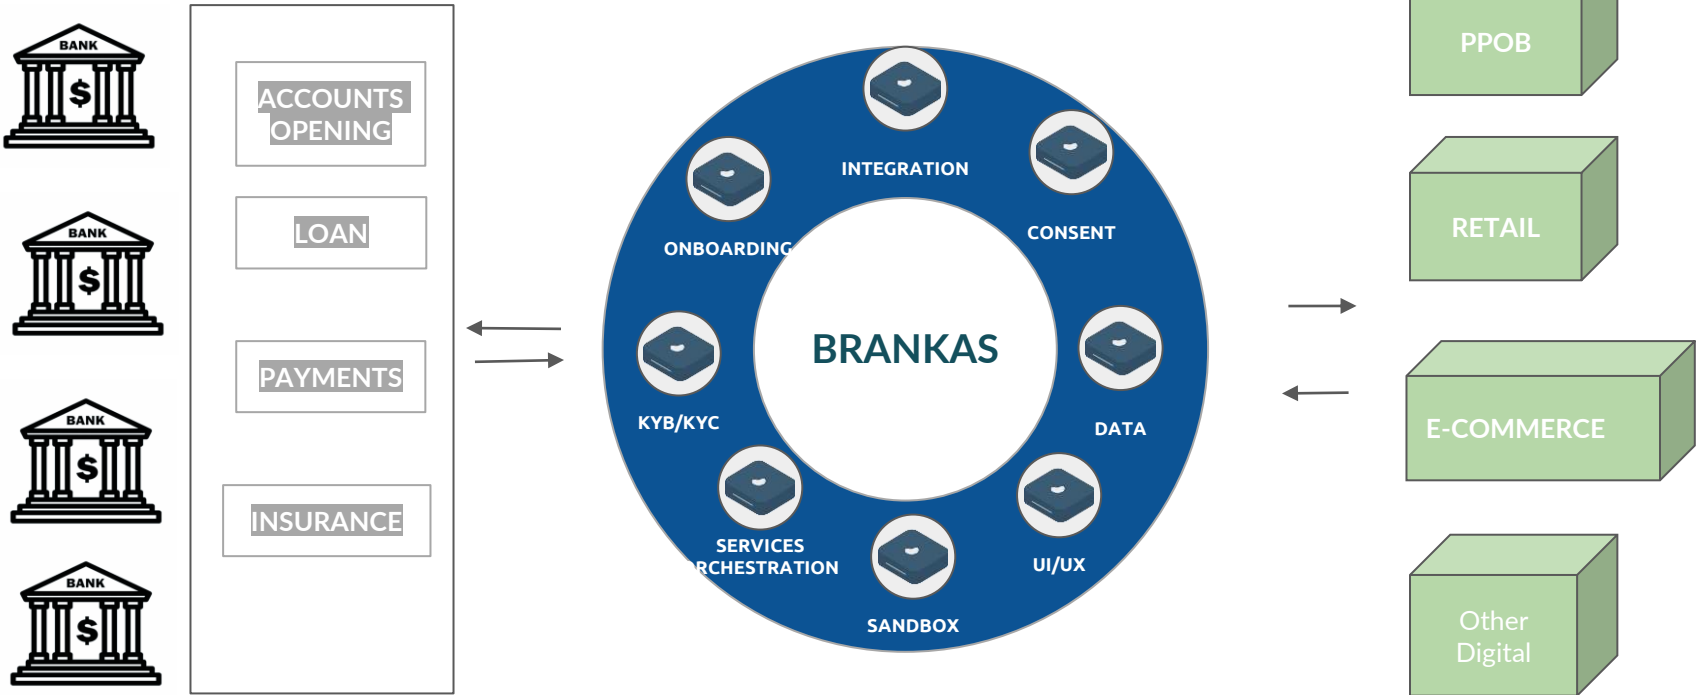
BANK

BANK

BANK

BANK

ACCOUNTS OPENING

LOAN

PAYMENTS

INSURANCE

INTEGRATION

ONBOARDING

CONSENT

BRANKAS

KYB/KYC

DATA

SERVICES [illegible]RCHESTRATION

UI/UX

SANDBOX

PPOB

RETAIL

E-COMMERCE

Other Digital